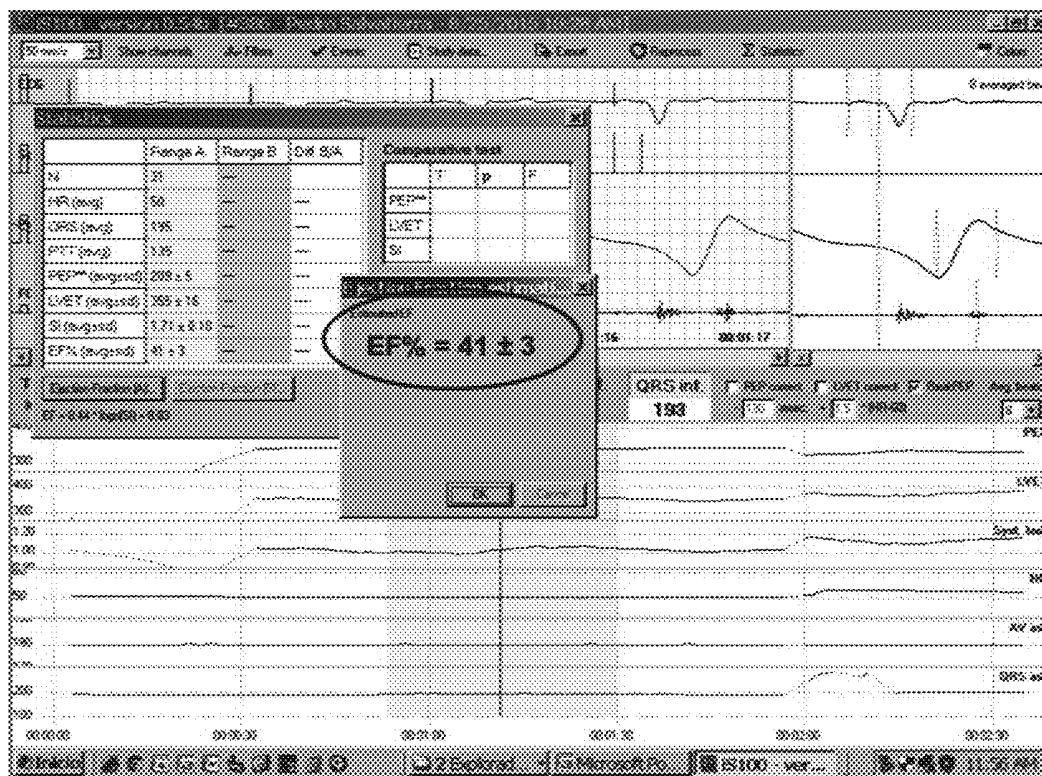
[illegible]
50 mm/s
Filters
Events
Statistics
S averaged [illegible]

Statistics

| | Range A | Range B | Diff B/A |
|---|---|---|---|
| N | 31 | --- | --- |
| HR (avg) | 58 | --- | --- |
| QRS (avg) | 195 | --- | --- |
| PTT (avg) | 335 | --- | --- |
| PEP** (avg±sd) | 208 ± 5 | --- | --- |
| LVET (avg±sd) | 355 ± 16 | --- | --- |
| SI (avg±sd) | 1.71 ± 0.10 | --- | --- |
| EF% (avg±sd) | 41 ± 3 | --- | --- |

Comparative test

| | T | p | F |
|---|---|---|---|
| PEP** | | | |
| LVET | | | |
| SI | | | |

EF = 0.84 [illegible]

EF% = 41 ± 3

OK

QRS int
193

00:01:17

PEP
LVE
Syst. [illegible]
AV
QRS

00:00:00
00:00:30
00:01:00
00:01:30
00:02:00
00:02:30

Inicio
Microsoft Po...
IS100 - ver...